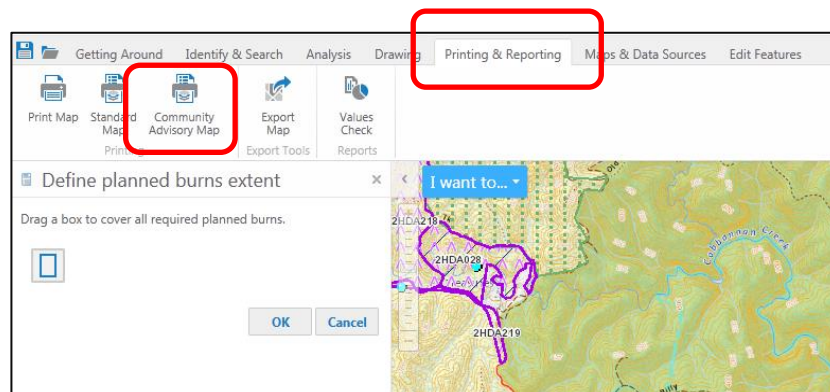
Getting Around Identify & Search Analysis Drawing Printing & Reporting Maps & Data Sources Edit Features

Print Map Standard Map Community Advisory Map Export Map Values Check

Printing Export Tools Reports

Define planned burns extent ×

Drag a box to cover all required planned burns.

OK Cancel

I want to...

2HDA218

2HDA028

2HDA219

Cabbannon Creek